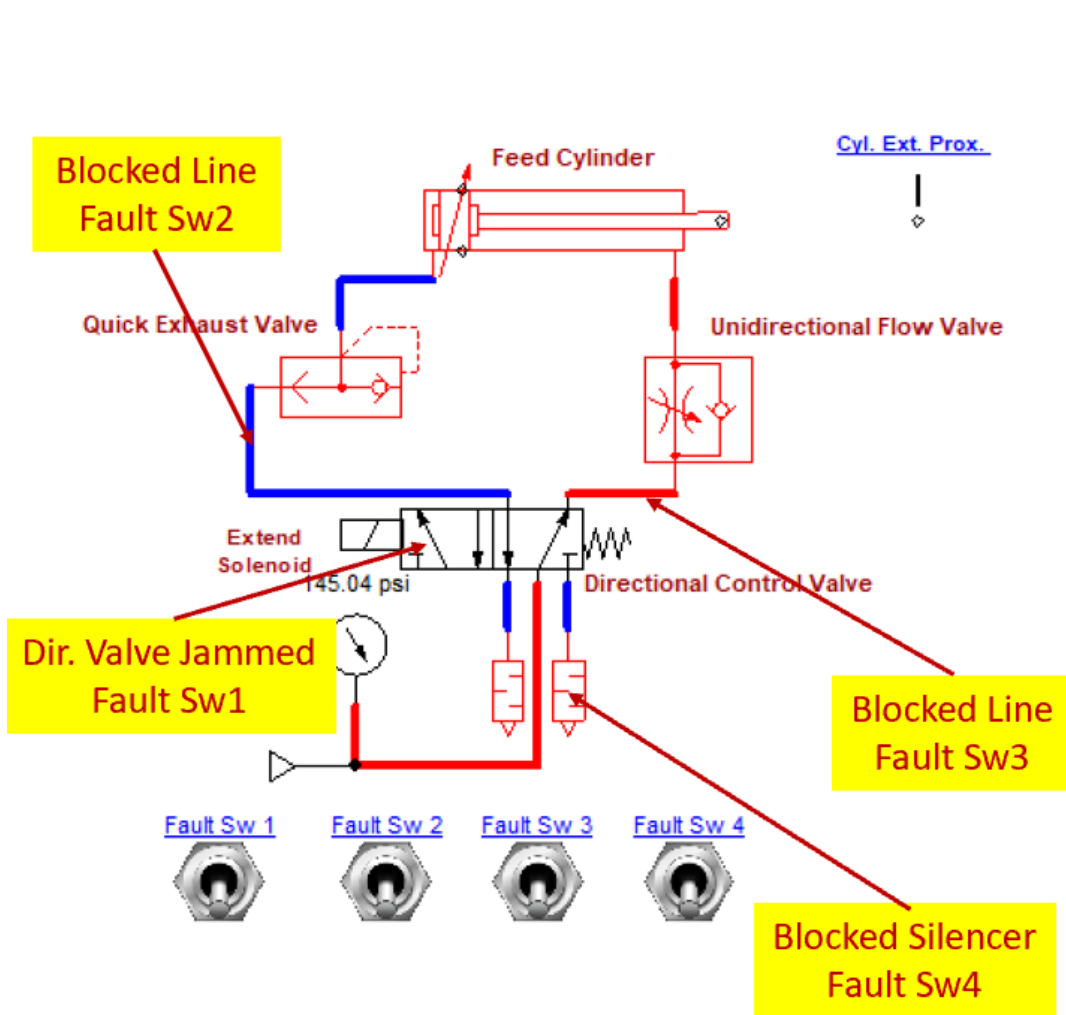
Blocked Line
Fault Sw2

Feed Cylinder

Cyl. Ext. Prox.

Quick Exhaust Valve

Unidirectional Flow Valve

Extend
Solenoid

145.04 psi

Directional Control Valve

Dir. Valve Jammed
Fault Sw1

Blocked Line
Fault Sw3

Fault Sw 1

Fault Sw 2

Fault Sw 3

Fault Sw 4

Blocked Silencer
Fault Sw4